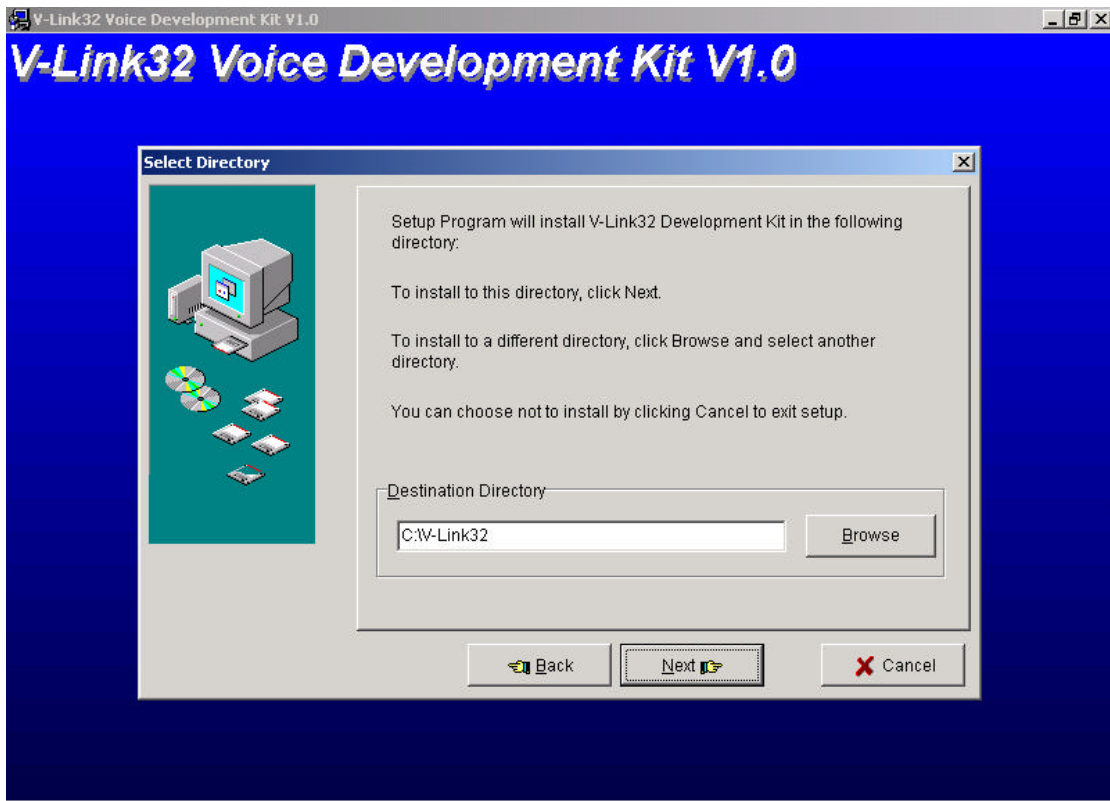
V-Link32 Voice Development Kit V1.0

V-Link32 Voice Development Kit V1.0

Select Directory

Setup Program will install V-Link32 Development Kit in the following directory:

To install to this directory, click Next.

To install to a different directory, click Browse and select another directory.

You can choose not to install by clicking Cancel to exit setup.

Destination Directory

C:\V-Link32

Browse

Back

Next

Cancel